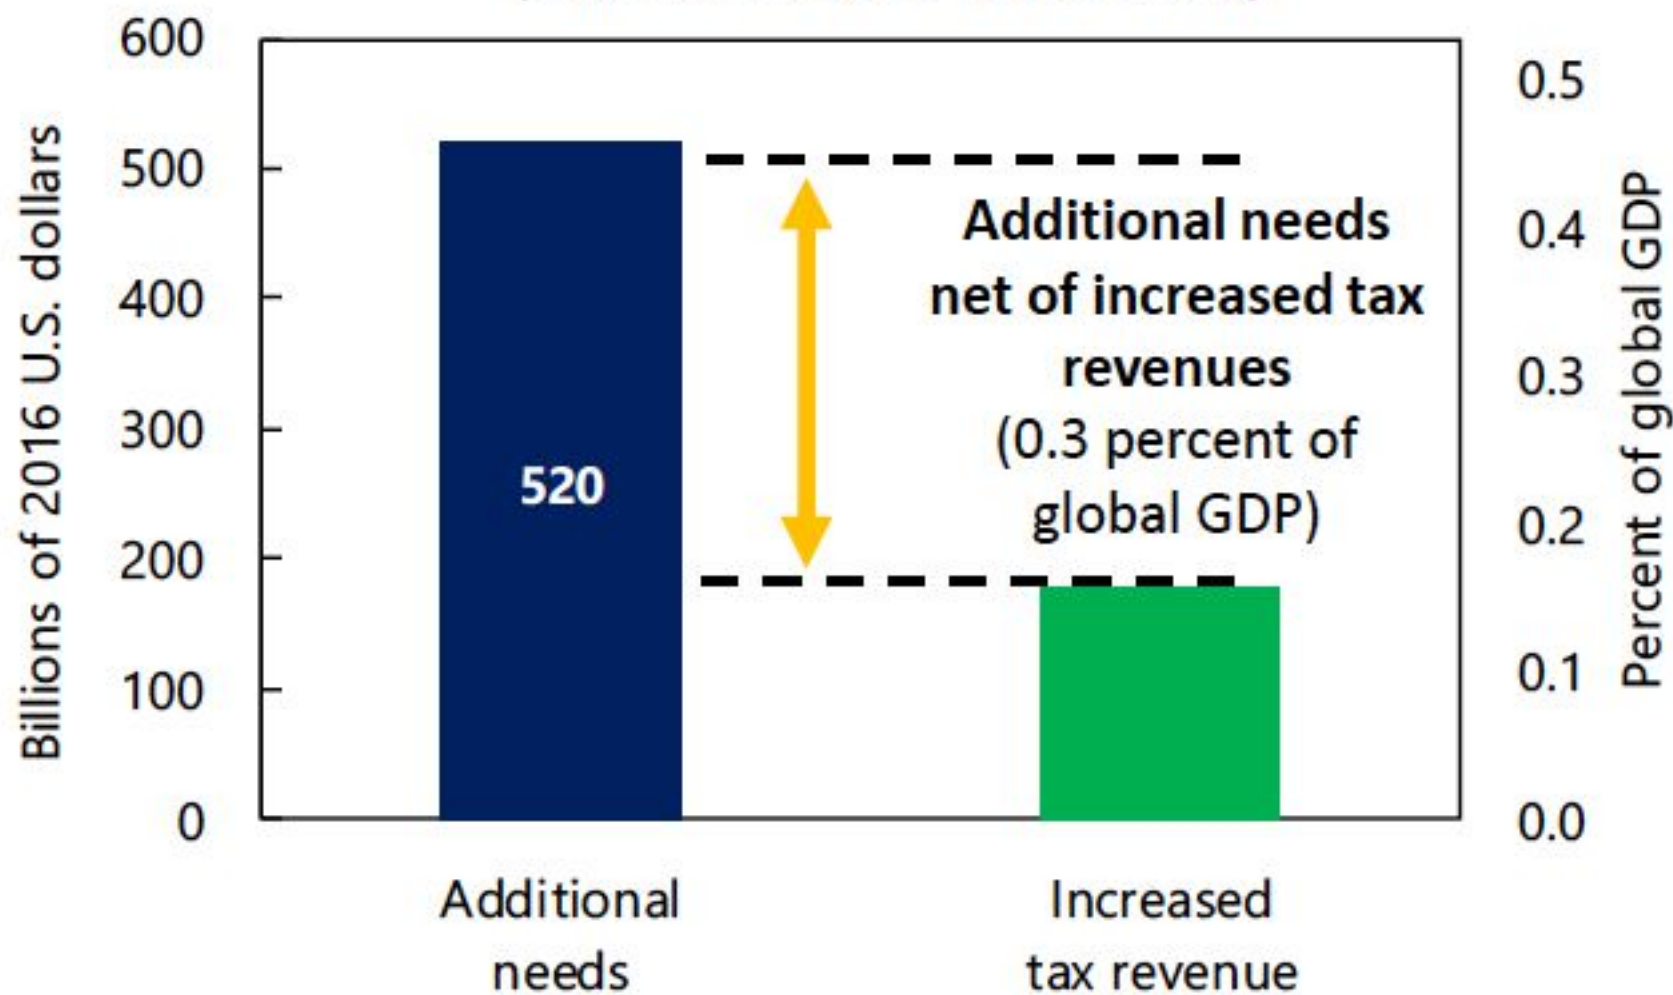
Billions of 2016 U.S. dollars

600
500
400
300
200
100
0

520

Additional needs net of increased tax revenues (0.3 percent of global GDP)

0.5
0.4
0.3
0.2
0.1
0.0

Percent of global GDP

Additional needs

Increased tax revenue